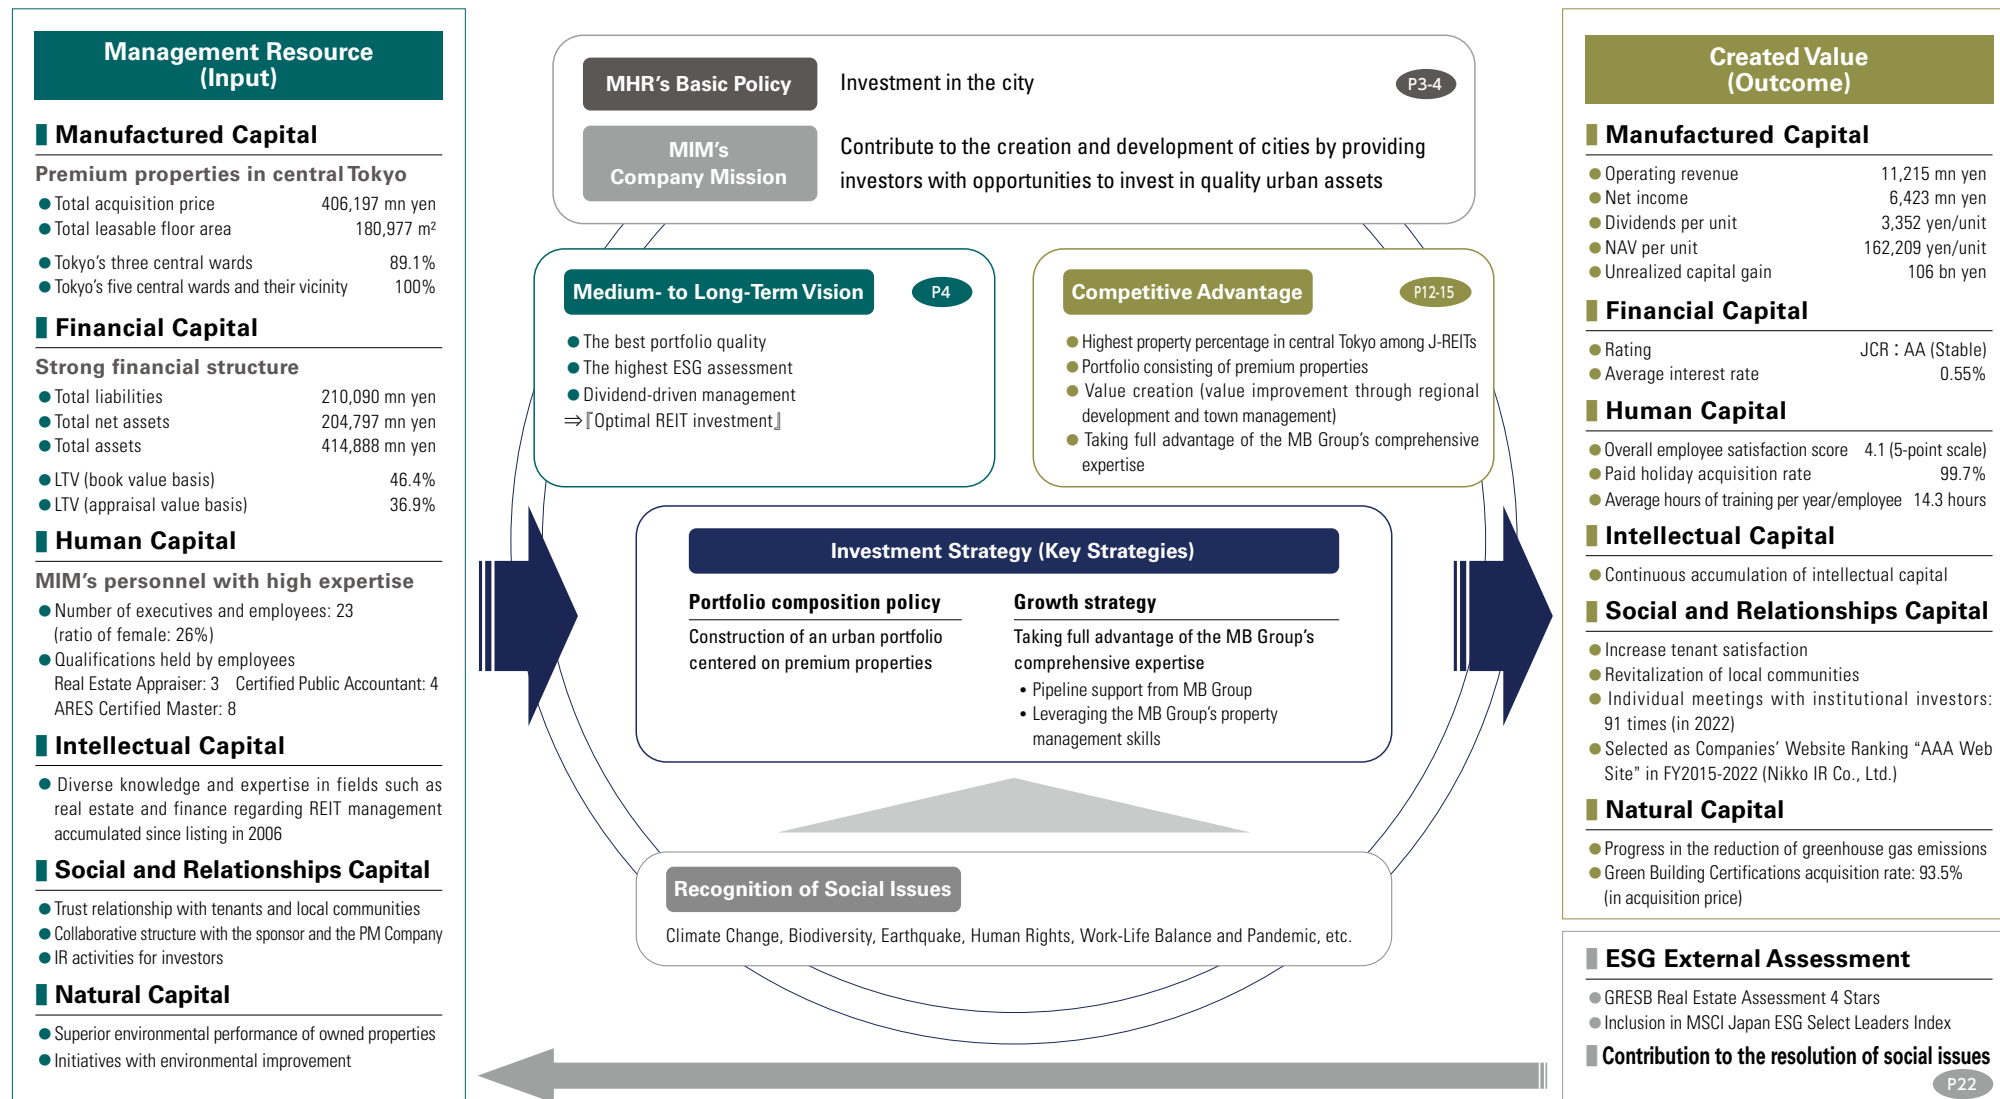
Management Resource (Input)

Manufactured Capital

Premium properties in central Tokyo

● Total acquisition price 406,197 mn yen
● Total leasable floor area 180,977 m²
● Tokyo's three central wards 89.1%
● Tokyo's five central wards and their vicinity 100%

Financial Capital

Strong financial structure

● Total liabilities 210,090 mn yen
● Total net assets 204,797 mn yen
● Total assets 414,888 mn yen
● LTV (book value basis) 46.4%
● LTV (appraisal value basis) 36.9%

Human Capital

MIM's personnel with high expertise

● Number of executives and employees: 23 (ratio of female: 26%)
● Qualifications held by employees
Real Estate Appraiser: 3 Certified Public Accountant: 4
ARES Certified Master: 8

Intellectual Capital

● Diverse knowledge and expertise in fields such as real estate and finance regarding REIT management accumulated since listing in 2006

Social and Relationships Capital

● Trust relationship with tenants and local communities
● Collaborative structure with the sponsor and the PM Company
● IR activities for investors

Natural Capital

● Superior environmental performance of owned properties
● Initiatives with environmental improvement

MHR's Basic Policy
Investment in the city
P3-4

MIM's Company Mission
Contribute to the creation and development of cities by providing investors with opportunities to invest in quality urban assets

Medium- to Long-Term Vision
P4
● The best portfolio quality
● The highest ESG assessment
● Dividend-driven management
⇒『Optimal REIT investment』

Competitive Advantage
P12-15
● Highest property percentage in central Tokyo among J-REITs
● Portfolio consisting of premium properties
● Value creation (value improvement through regional development and town management)
● Taking full advantage of the MB Group's comprehensive expertise

Investment Strategy (Key Strategies)

Portfolio composition policy
Construction of an urban portfolio centered on premium properties

Growth strategy
Taking full advantage of the MB Group's comprehensive expertise
• Pipeline support from MB Group
• Leveraging the MB Group's property management skills

Recognition of Social Issues
Climate Change, Biodiversity, Earthquake, Human Rights, Work-Life Balance and Pandemic, etc.

Created Value (Outcome)

Manufactured Capital

● Operating revenue 11,215 mn yen
● Net income 6,423 mn yen
● Dividends per unit 3,352 yen/unit
● NAV per unit 162,209 yen/unit
● Unrealized capital gain 106 bn yen

Financial Capital

● Rating JCR：AA (Stable)
● Average interest rate 0.55%

Human Capital

● Overall employee satisfaction score 4.1 (5-point scale)
● Paid holiday acquisition rate 99.7%
● Average hours of training per year/employee 14.3 hours

Intellectual Capital

● Continuous accumulation of intellectual capital

Social and Relationships Capital

● Increase tenant satisfaction
● Revitalization of local communities
● Individual meetings with institutional investors: 91 times (in 2022)
● Selected as Companies' Website Ranking "AAA Web Site" in FY2015-2022 (Nikko IR Co., Ltd.)

Natural Capital

● Progress in the reduction of greenhouse gas emissions
● Green Building Certifications acquisition rate: 93.5% (in acquisition price)

ESG External Assessment

● GRESB Real Estate Assessment 4 Stars
● Inclusion in MSCI Japan ESG Select Leaders Index

Contribution to the resolution of social issues
P22